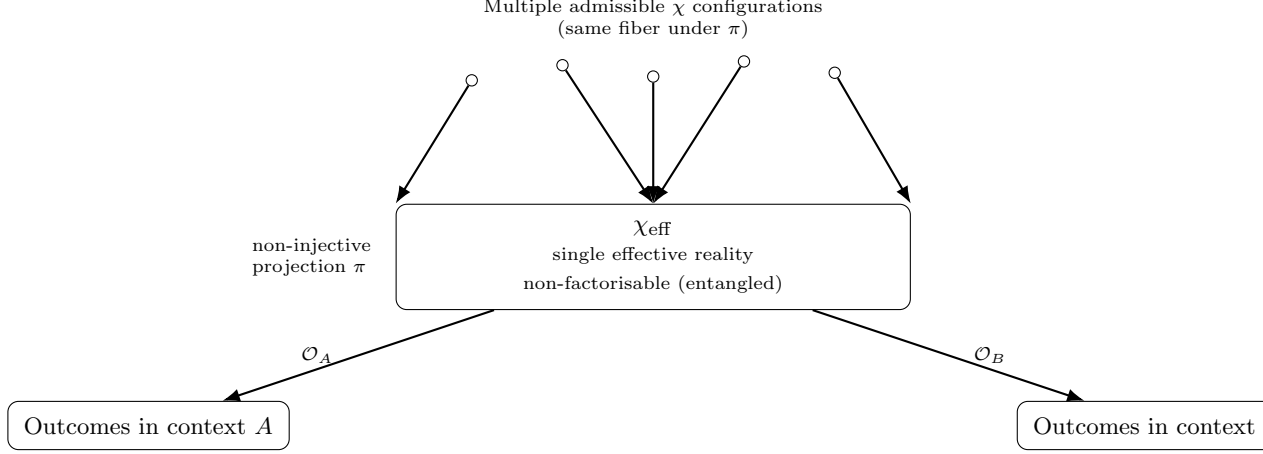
Multiple admissible $\chi$ configurations
(same fiber under $\pi$)

non-injective projection $\pi$

$\chi_{\text{eff}}$
single effective reality
non-factorisable (entangled)

$\mathcal{O}_A$

$\mathcal{O}_B$

Outcomes in context $A$

Outcomes in context